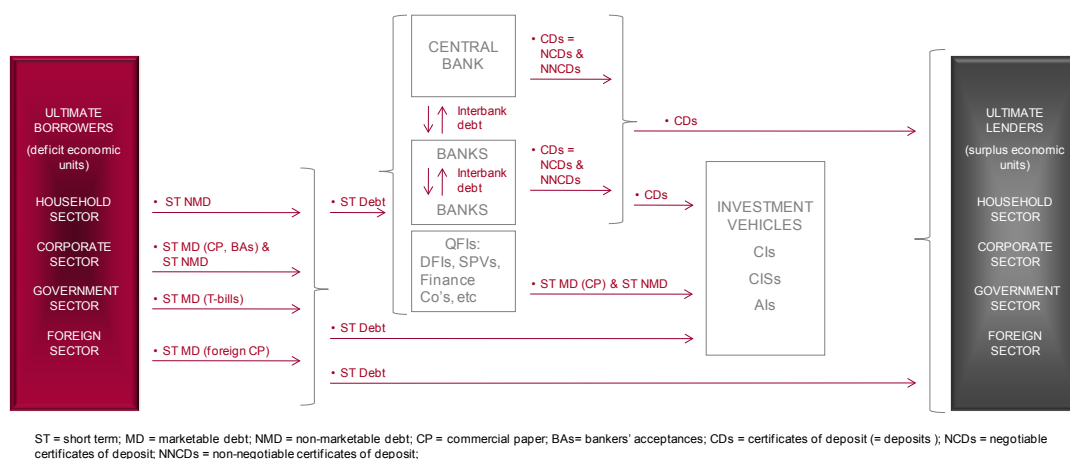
ULTIMATE BORROWERS
(deficit economic units)

HOUSEHOLD SECTOR

CORPORATE SECTOR

GOVERNMENT SECTOR

FOREIGN SECTOR

• ST NMD

• ST MD (CP, BAs) & ST NMD

• ST MD (T-bills)

• ST MD (foreign CP)

• ST Debt

CENTRAL BANK

Interbank debt

BANKS

Interbank debt

BANKS

QFIs: DFIs, SPVs, Finance Co's, etc

• CDs = NCDs & NNCDs

• CDs = NCDs & NNCDs

• CDs

• CDs

• ST MD (CP) & ST NMD

• ST Debt

• ST Debt

INVESTMENT VEHICLES

CIs

CISs

AIs

ULTIMATE LENDERS
(surplus economic units)

HOUSEHOLD SECTOR

CORPORATE SECTOR

GOVERNMENT SECTOR

FOREIGN SECTOR

ST = short term; MD = marketable debt; NMD = non-marketable debt; CP = commercial paper; BAs= bankers' acceptances; CDs = certificates of deposit (= deposits ); NCDs = negotiable certificates of deposit; NNCDs = non-negotiable certificates of deposit;